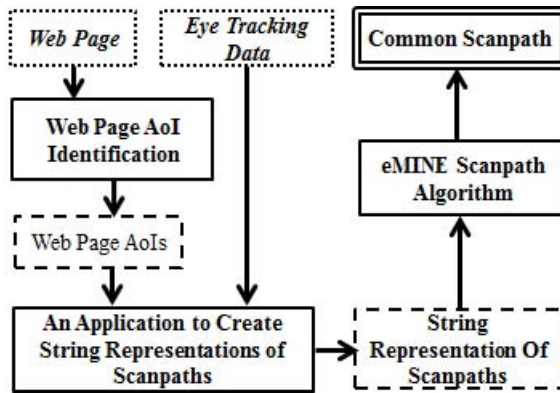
Web Page

Eye Tracking Data

Common Scanpath

Web Page AoI Identification

eMINE Scanpath Algorithm

Web Page AoIs

An Application to Create String Representations of Scanpaths

String Representation Of Scanpaths